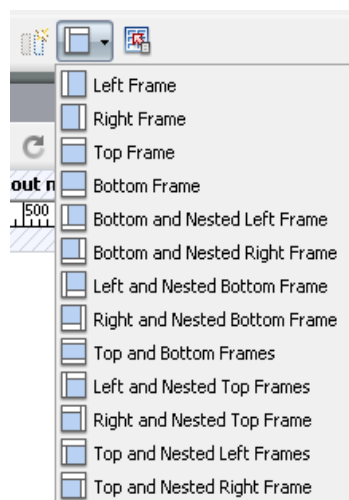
out n
500

Left Frame
Right Frame
Top Frame
Bottom Frame
Bottom and Nested Left Frame
Bottom and Nested Right Frame
Left and Nested Bottom Frame
Right and Nested Bottom Frame
Top and Bottom Frames
Left and Nested Top Frames
Right and Nested Top Frame
Top and Nested Left Frames
Top and Nested Right Frame